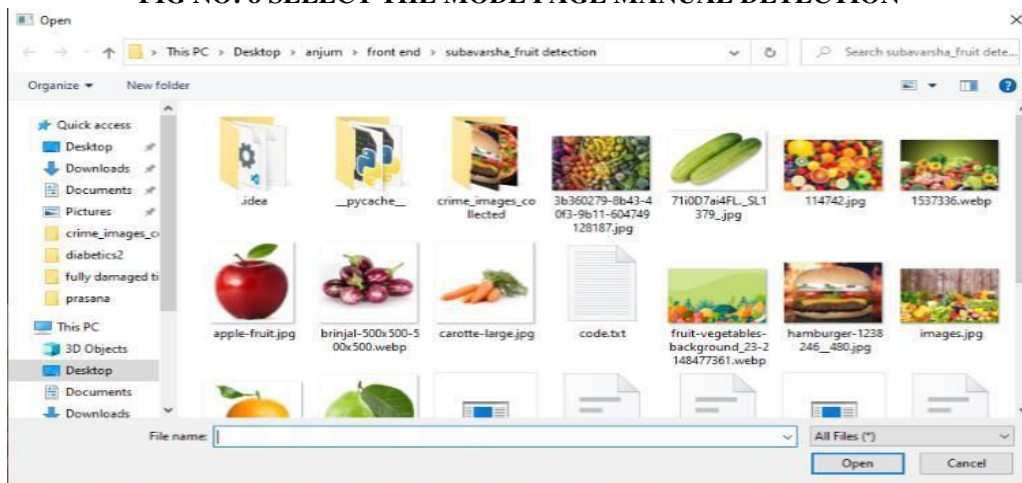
FIG NO. 6 SELECT THE MODE PAGE MANUAL DETECTION

Open

This PC > Desktop > anjum > front end > subavarsha_fruit detection

Search subavarsha_fruit dete...

Organize ▾ New folder

Quick access
Desktop
Downloads
Documents
Pictures
crime_images_c
diabetics2
fully damaged ti
prasana
This PC
3D Objects
Desktop
Documents
Downloads

.idea
__pycache__
crime_images_collected
3b360279-8b43-40f3-9b11-604749128187.jpg
71i0D7ai4FL._SL1379_.jpg
114742.jpg
1537336.webp
apple-fruit.jpg
brinjal-500x500-500x500.webp
carotte-large.jpg
code.txt
fruit-vegetables-background_23-2148477361.webp
hamburger-1238246__480.jpg
images.jpg

File name:
All Files (*)
Open
Cancel